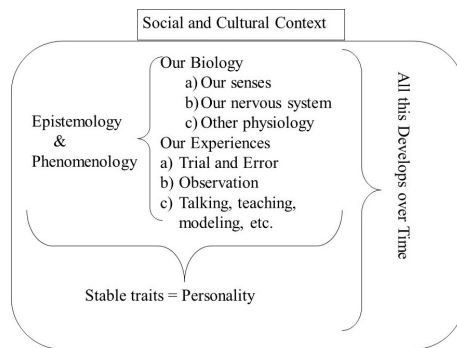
Social and Cultural Context

Epistemology
&
Phenomenology

Our Biology
a) Our senses
b) Our nervous system
c) Other physiology
Our Experiences
a) Trial and Error
b) Observation
c) Talking, teaching, modeling, etc.

All this Develops over Time

Stable traits = Personality